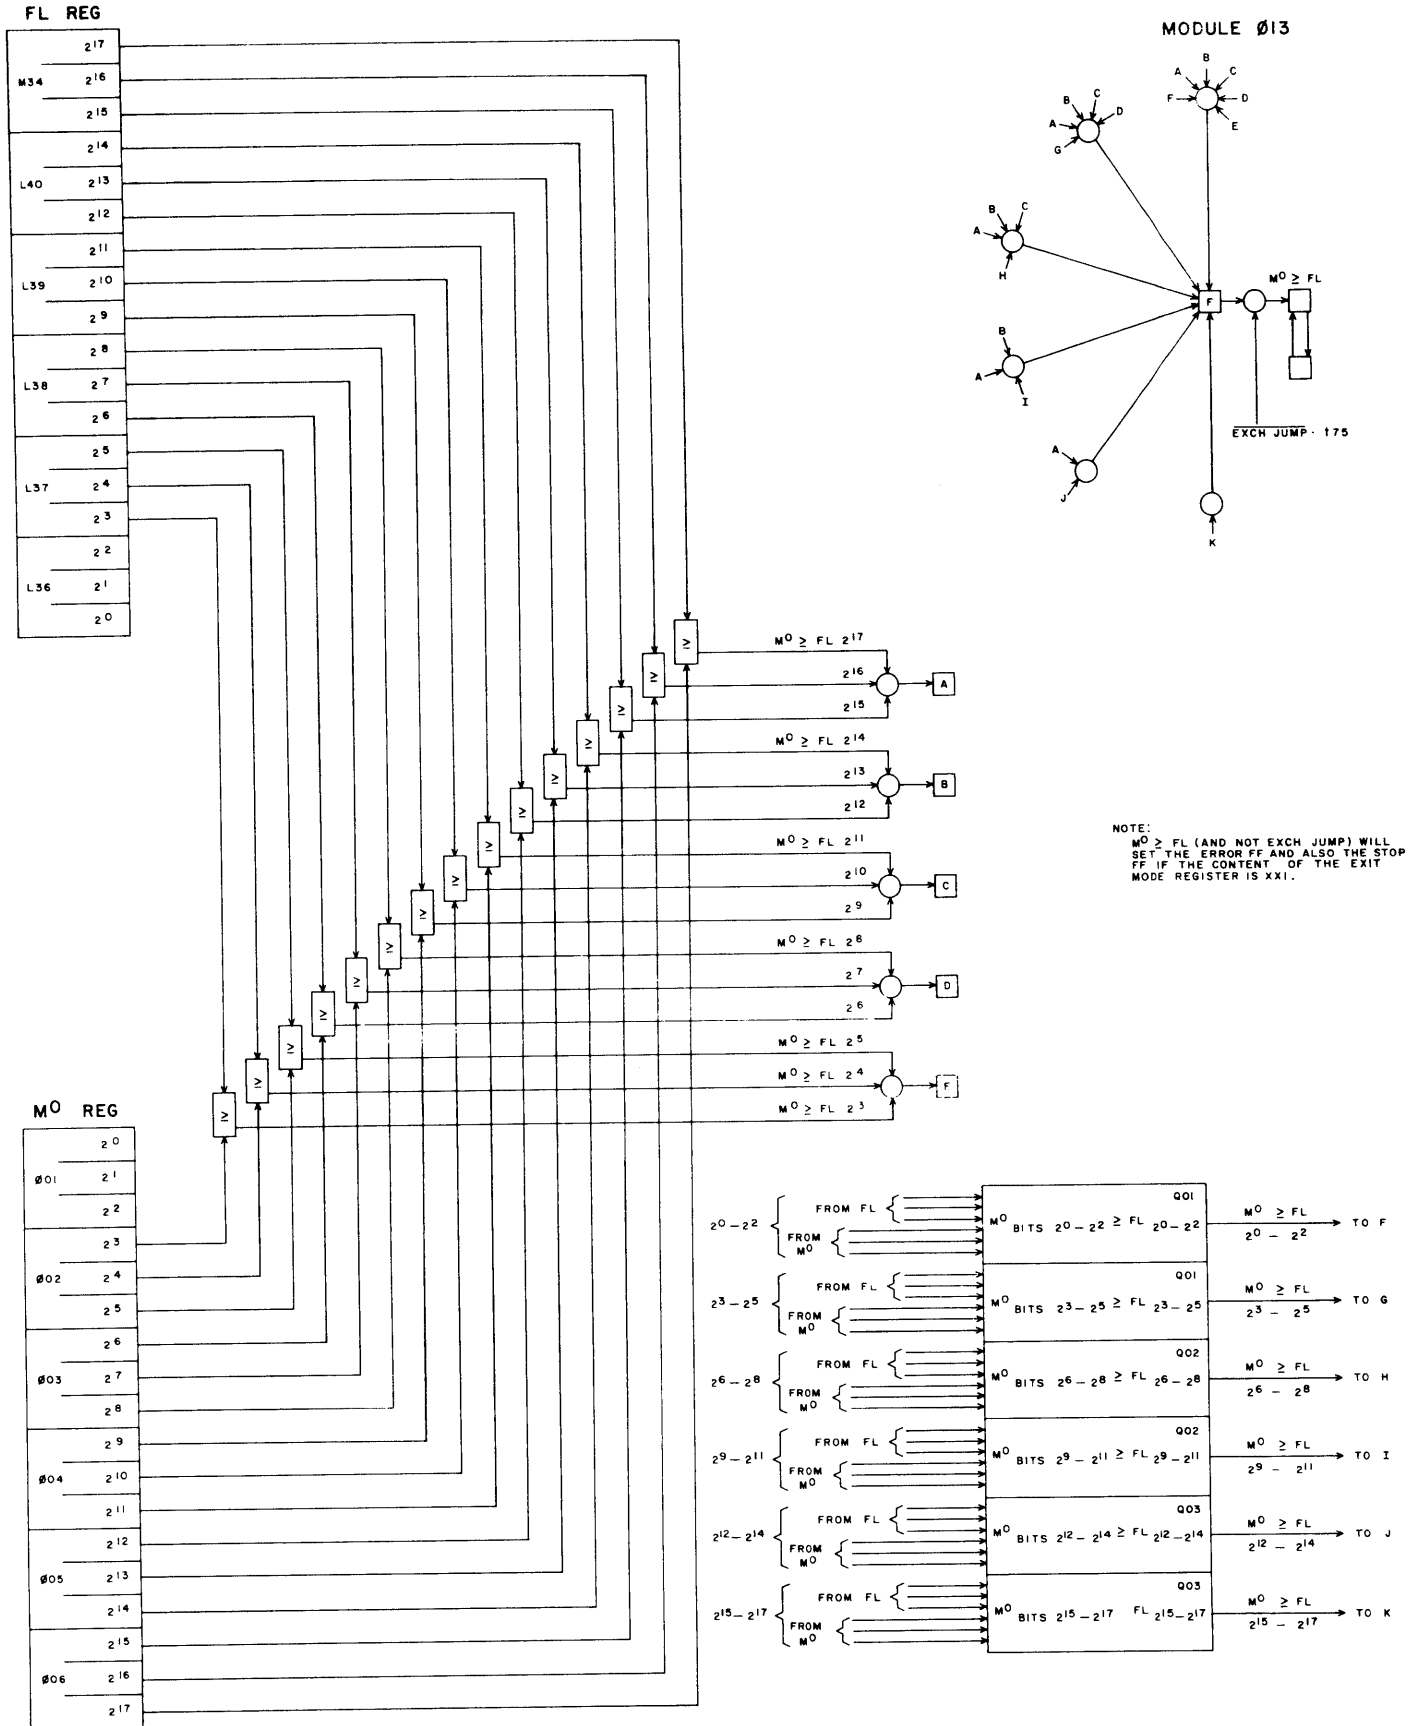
FL REG

M34 $2^{17}$ $2^{16}$ $2^{15}$

L40 $2^{14}$ $2^{13}$ $2^{12}$

L39 $2^{11}$ $2^{10}$ $2^{9}$

L38 $2^{8}$ $2^{7}$ $2^{6}$

L37 $2^{5}$ $2^{4}$ $2^{3}$

L36 $2^{2}$ $2^{1}$ $2^{0}$

MODULE Ø13

A B C F D E

B C A D G

B C A H

B A I

A J

K

F

$M^0 \geq FL$

$\overline{EXCH\ JUMP} \cdot t75$

≥ ≥ ≥ ≥ ≥ ≥ ≥ ≥ ≥ ≥ ≥ ≥ ≥ ≥ ≥

$M^0 \geq FL\ 2^{17}$
$2^{16}$
$2^{15}$
A

$M^0 \geq FL\ 2^{14}$
$2^{13}$
$2^{12}$
B

$M^0 \geq FL\ 2^{11}$
$2^{10}$
$2^{9}$
C

$M^0 \geq FL\ 2^{8}$
$2^{7}$
$2^{6}$
D

$M^0 \geq FL\ 2^{5}$
$M^0 \geq FL\ 2^{4}$
$M^0 \geq FL\ 2^{3}$
F

NOTE:
$M^0 \geq FL$ (AND NOT EXCH JUMP) WILL SET THE ERROR FF AND ALSO THE STOP FF IF THE CONTENT OF THE EXIT MODE REGISTER IS XXI.

$M^0$ REG

Ø01 $2^{0}$ $2^{1}$ $2^{2}$

Ø02 $2^{3}$ $2^{4}$ $2^{5}$

Ø03 $2^{6}$ $2^{7}$ $2^{8}$

Ø04 $2^{9}$ $2^{10}$ $2^{11}$

Ø05 $2^{12}$ $2^{13}$ $2^{14}$

Ø06 $2^{15}$ $2^{16}$ $2^{17}$

$2^0 - 2^2$ FROM FL FROM $M^0$ Q01 $M^0$ BITS $2^0 - 2^2 \geq FL\ 2^0 - 2^2$ $M^0 \geq FL$ $2^0 - 2^2$ TO F

$2^3 - 2^5$ FROM FL FROM $M^0$ Q01 $M^0$ BITS $2^3 - 2^5 \geq FL\ 2^3 - 2^5$ $M^0 \geq FL$ $2^3 - 2^5$ TO G

$2^6 - 2^8$ FROM FL FROM $M^0$ Q02 $M^0$ BITS $2^6 - 2^8 \geq FL\ 2^6 - 2^8$ $M^0 \geq FL$ $2^6 - 2^8$ TO H

$2^9 - 2^{11}$ FROM FL FROM $M^0$ Q02 $M^0$ BITS $2^9 - 2^{11} \geq FL\ 2^9 - 2^{11}$ $M^0 \geq FL$ $2^9 - 2^{11}$ TO I

$2^{12} - 2^{14}$ FROM FL FROM $M^0$ Q03 $M^0$ BITS $2^{12} - 2^{14} \geq FL\ 2^{12} - 2^{14}$ $M^0 \geq FL$ $2^{12} - 2^{14}$ TO J

$2^{15} - 2^{17}$ FROM FL FROM $M^0$ Q03 $M^0$ BITS $2^{15} - 2^{17}$ FL $2^{15} - 2^{17}$ $M^0 \geq FL$ $2^{15} - 2^{17}$ TO K